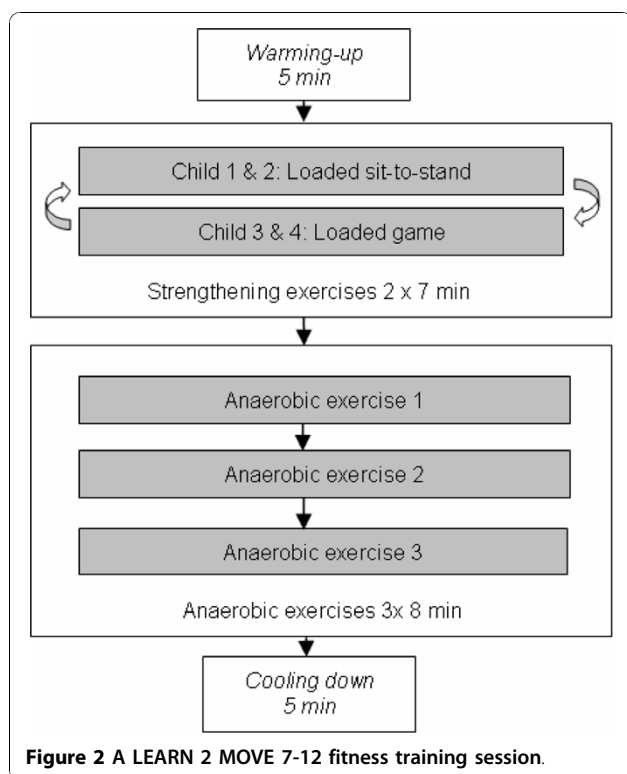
Warming-up
5 min

Child 1 & 2: Loaded sit-to-stand

Child 3 & 4: Loaded game

Strengthening exercises 2 x 7 min

Anaerobic exercise 1

Anaerobic exercise 2

Anaerobic exercise 3

Anaerobic exercises 3x 8 min

Cooling down
5 min

Figure 2 A LEARN 2 MOVE 7-12 fitness training session.